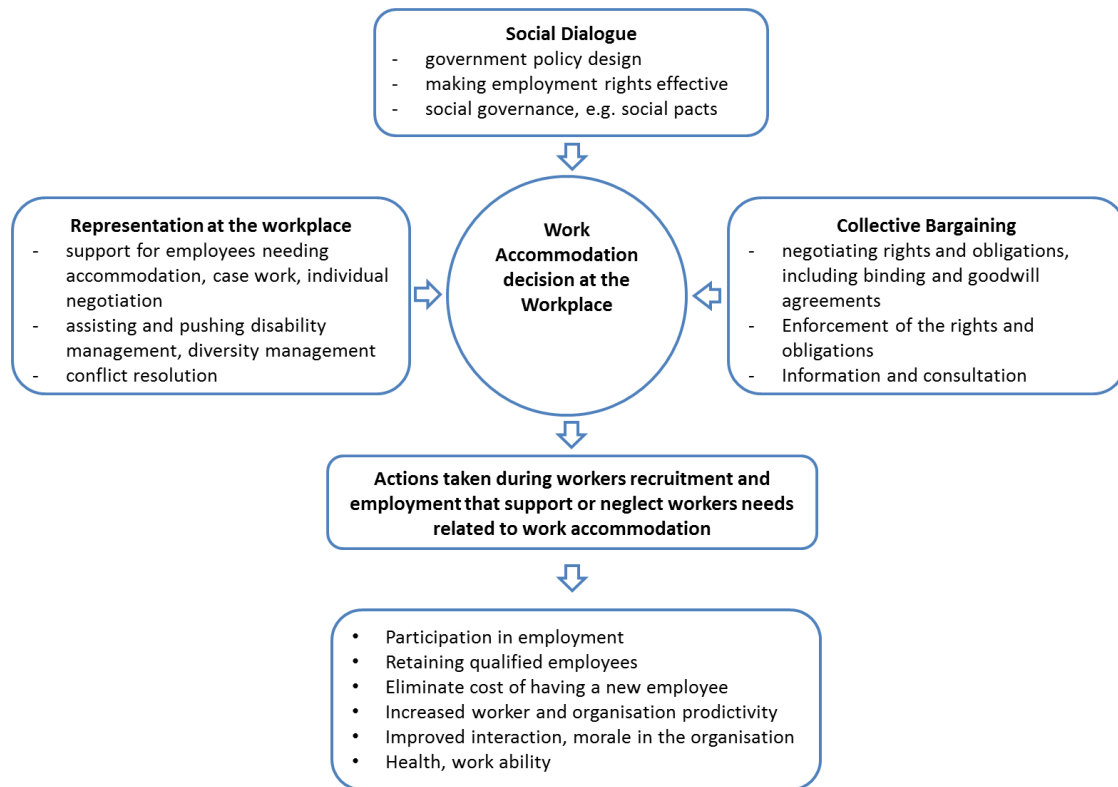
Social Dialogue
- government policy design
- making employment rights effective
- social governance, e.g. social pacts

Representation at the workplace
- support for employees needing accommodation, case work, individual negotiation
- assisting and pushing disability management, diversity management
- conflict resolution

Work Accommodation decision at the Workplace

Collective Bargaining
- negotiating rights and obligations, including binding and goodwill agreements
- Enforcement of the rights and obligations
- Information and consultation

Actions taken during workers recruitment and employment that support or neglect workers needs related to work accommodation

• Participation in employment
• Retaining qualified employees
• Eliminate cost of having a new employee
• Increased worker and organisation prodictivity
• Improved interaction, morale in the organisation
• Health, work ability